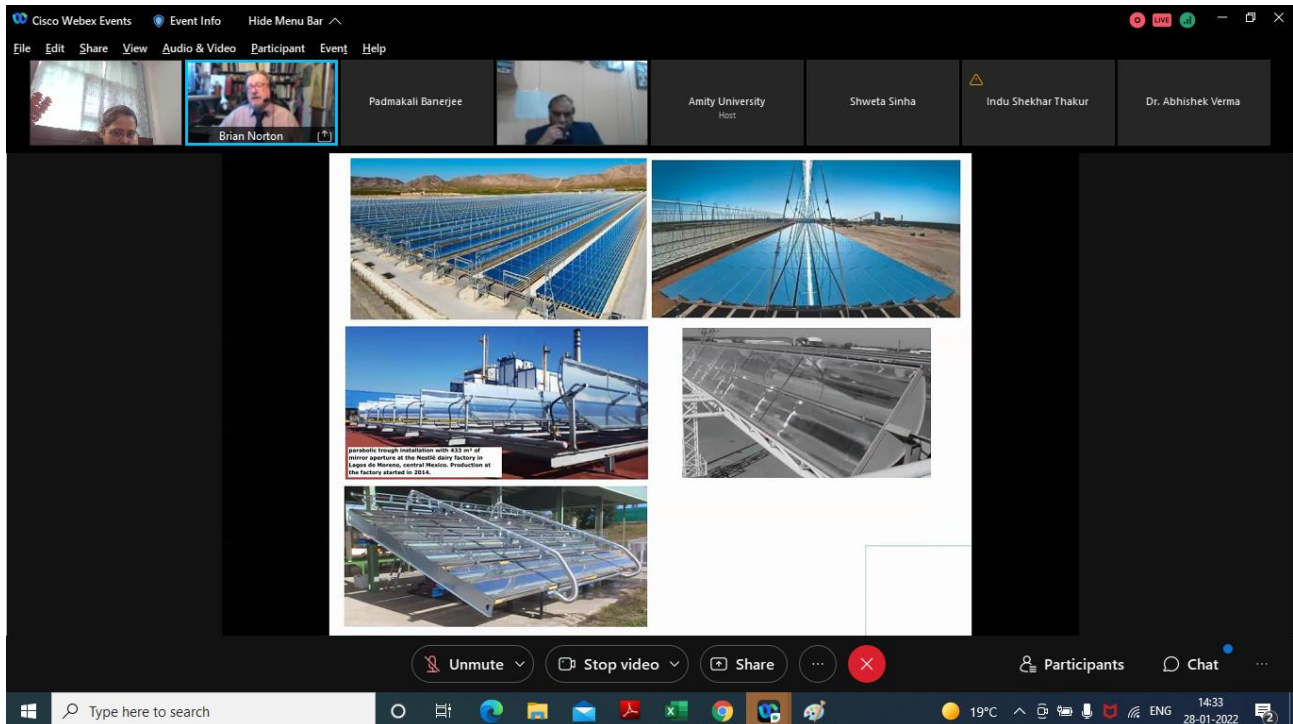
Cisco Webex Events   Event Info   Hide Menu Bar

File  Edit  Share  View  Audio & Video  Participant  Event  Help

LIVE

Brian Norton

Padmakali Banerjee

Amity University
Host

Shweta Sinha

Indu Shekhar Thakur

Dr. Abhishek Verma

parabolic trough installation with 433 m² of mirror aperture at the Nestlé dairy factory in Lagos de Moreno, central Mexico. Production at the factory started in 2014.

Unmute   Stop video   Share   ...   Participants   Chat

Type here to search   19°C   ENG   14:33   28-01-2022